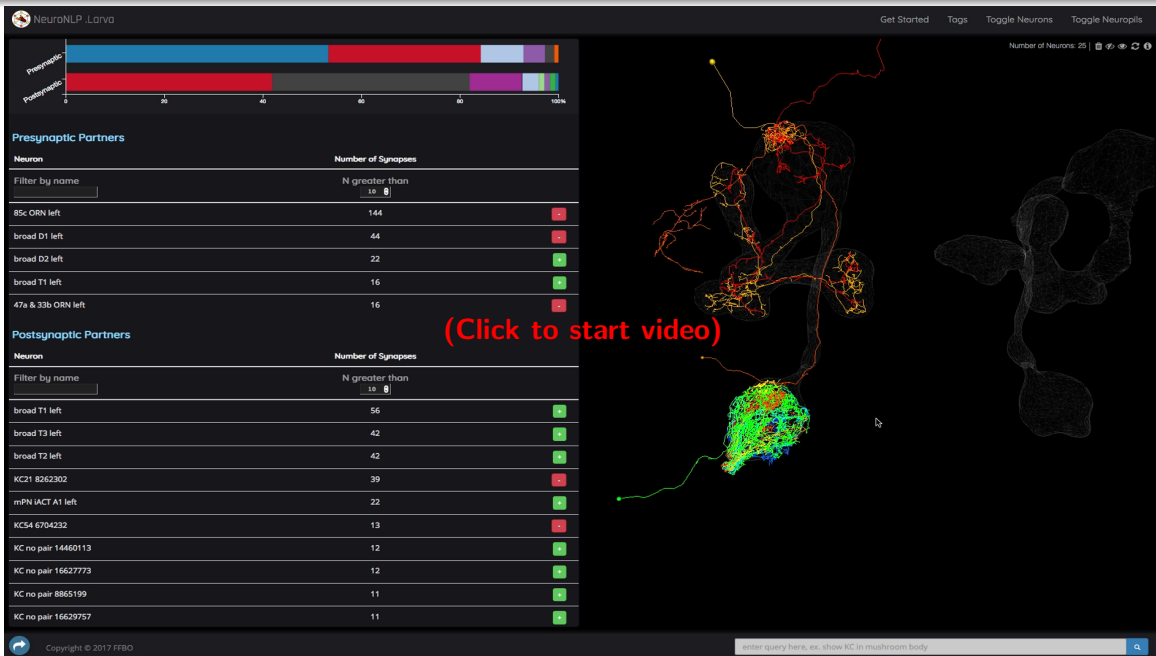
NeuroNLP .Larva

Get Started Tags Toggle Neurons Toggle Neuropils

Presynaptic
Postsynaptic
0 20 40 60 80 100%

Number of Neurons: 25

Presynaptic Partners

| Neuron | Number of Synapses | |
|---|---|---|
| Filter by name | N greater than 10 | |
| 85c ORN left | 144 | - |
| broad D1 left | 44 | - |
| broad D2 left | 22 | + |
| broad T1 left | 16 | + |
| 47a & 33b ORN left | 16 | - |

Postsynaptic Partners

| Neuron | Number of Synapses | |
|---|---|---|
| Filter by name | N greater than 10 | |
| broad T1 left | 56 | + |
| broad T3 left | 42 | + |
| broad T2 left | 42 | + |
| KC21 8262302 | 39 | - |
| mPN iACT A1 left | 22 | + |
| KC54 6704232 | 13 | - |
| KC no pair 14460113 | 12 | + |
| KC no pair 16627773 | 12 | + |
| KC no pair 8865199 | 11 | + |
| KC no pair 16629757 | 11 | + |

(Click to start video)

Copyright © 2017 FFBO

enter query here, ex. show KC in mushroom body